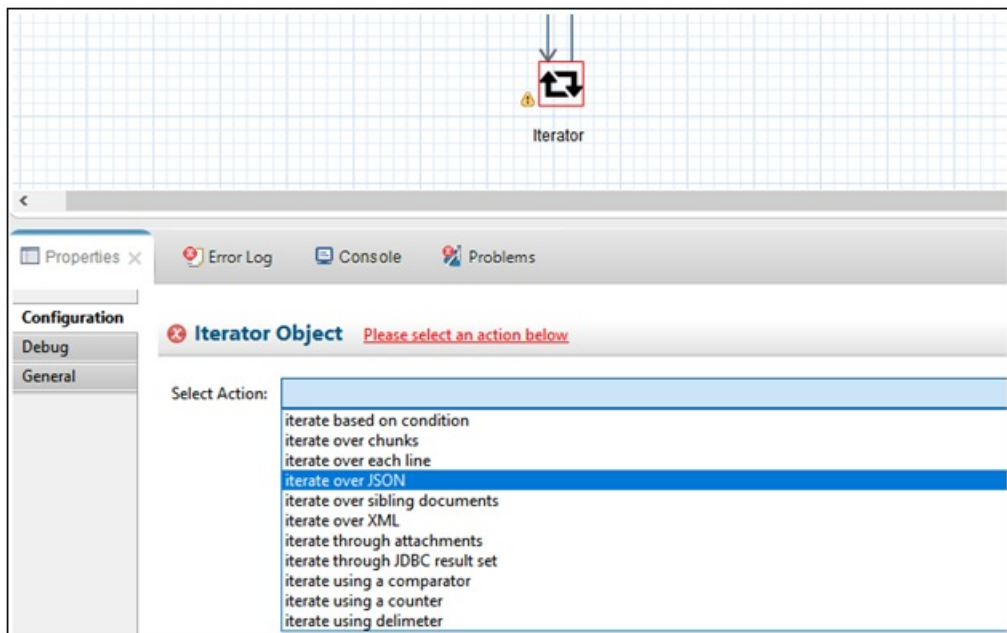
Iterator

<

Properties ✕ Error Log Console Problems

Configuration
Debug
General

Iterator Object Please select an action below

Select Action:

iterate based on condition
iterate over chunks
iterate over each line
iterate over JSON
iterate over sibling documents
iterate over XML
iterate through attachments
iterate through JDBC result set
iterate using a comparator
iterate using a counter
iterate using delimeter